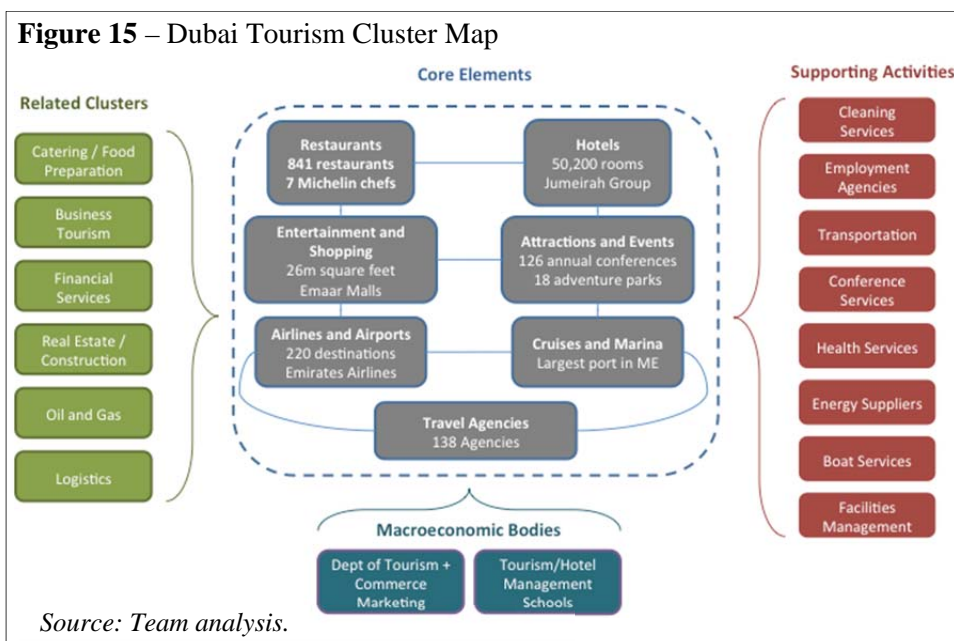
**Figure 15** – Dubai Tourism Cluster Map

Related Clusters

Catering / Food Preparation

Business Tourism

Financial Services

Real Estate / Construction

Oil and Gas

Logistics

Core Elements

Restaurants
841 restaurants
7 Michelin chefs

Hotels
50,200 rooms
Jumeirah Group

Entertainment and Shopping
26m square feet
Emaar Malls

Attractions and Events
126 annual conferences
18 adventure parks

Airlines and Airports
220 destinations
Emirates Airlines

Cruises and Marina
Largest port in ME

Travel Agencies
138 Agencies

Supporting Activities

Cleaning Services

Employment Agencies

Transportation

Conference Services

Health Services

Energy Suppliers

Boat Services

Facilities Management

Macroeconomic Bodies

Dept of Tourism + Commerce Marketing

Tourism/Hotel Management Schools

*Source: Team analysis.*